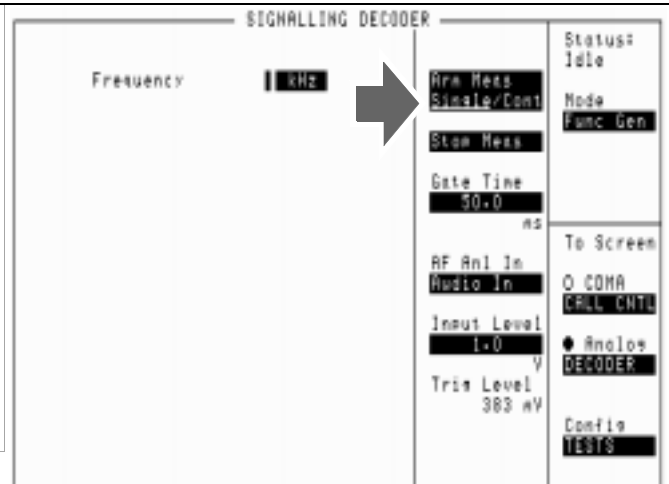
SIGNALLING DECODER

Frequency kHz

Arm Meas
Single/Cont

Stop Meas

Gate Time
50.0
ms

AF Anl In
Audio In

Input Level
1.0
V

Trig Level
383 mV

Status:
Idle

Mode
Func Gen

To Screen

O CDMA
CALL CNTL

● Analog
DECODER

Config
TESTS